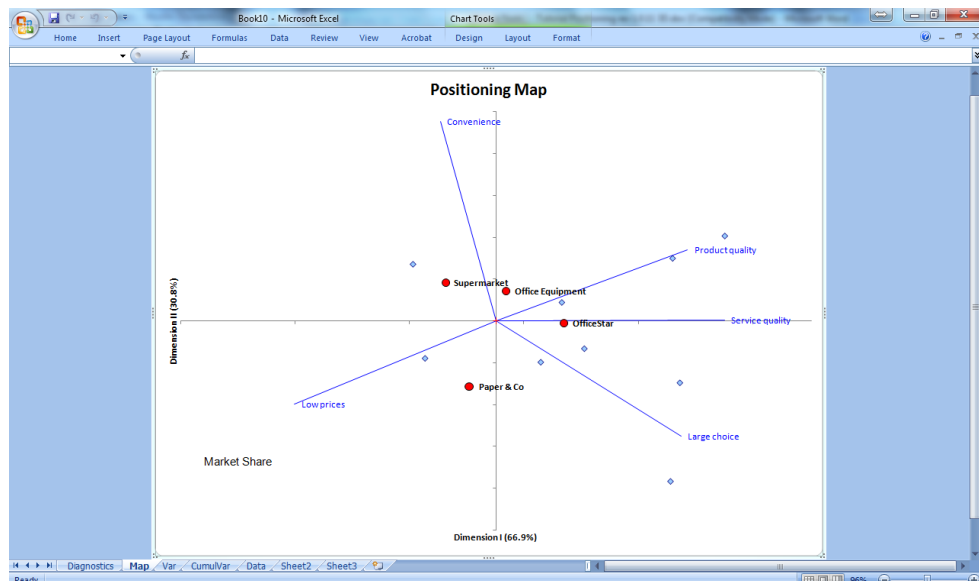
Book10 - Microsoft Excel

Chart Tools

Home Insert Page Layout Formulas Data Review View Acrobat Design Layout Format

$f_x$

Positioning Map

Convenience

Product quality

Supermarket

Office Equipment

Dimension II (30.8%)

OfficeStar

Service quality

Paper & Co

Low prices

Large choice

Market Share

Dimension I (66.9%)

Diagnostics Map Var CumulVar Data Sheet2 Sheet3

Ready

96%